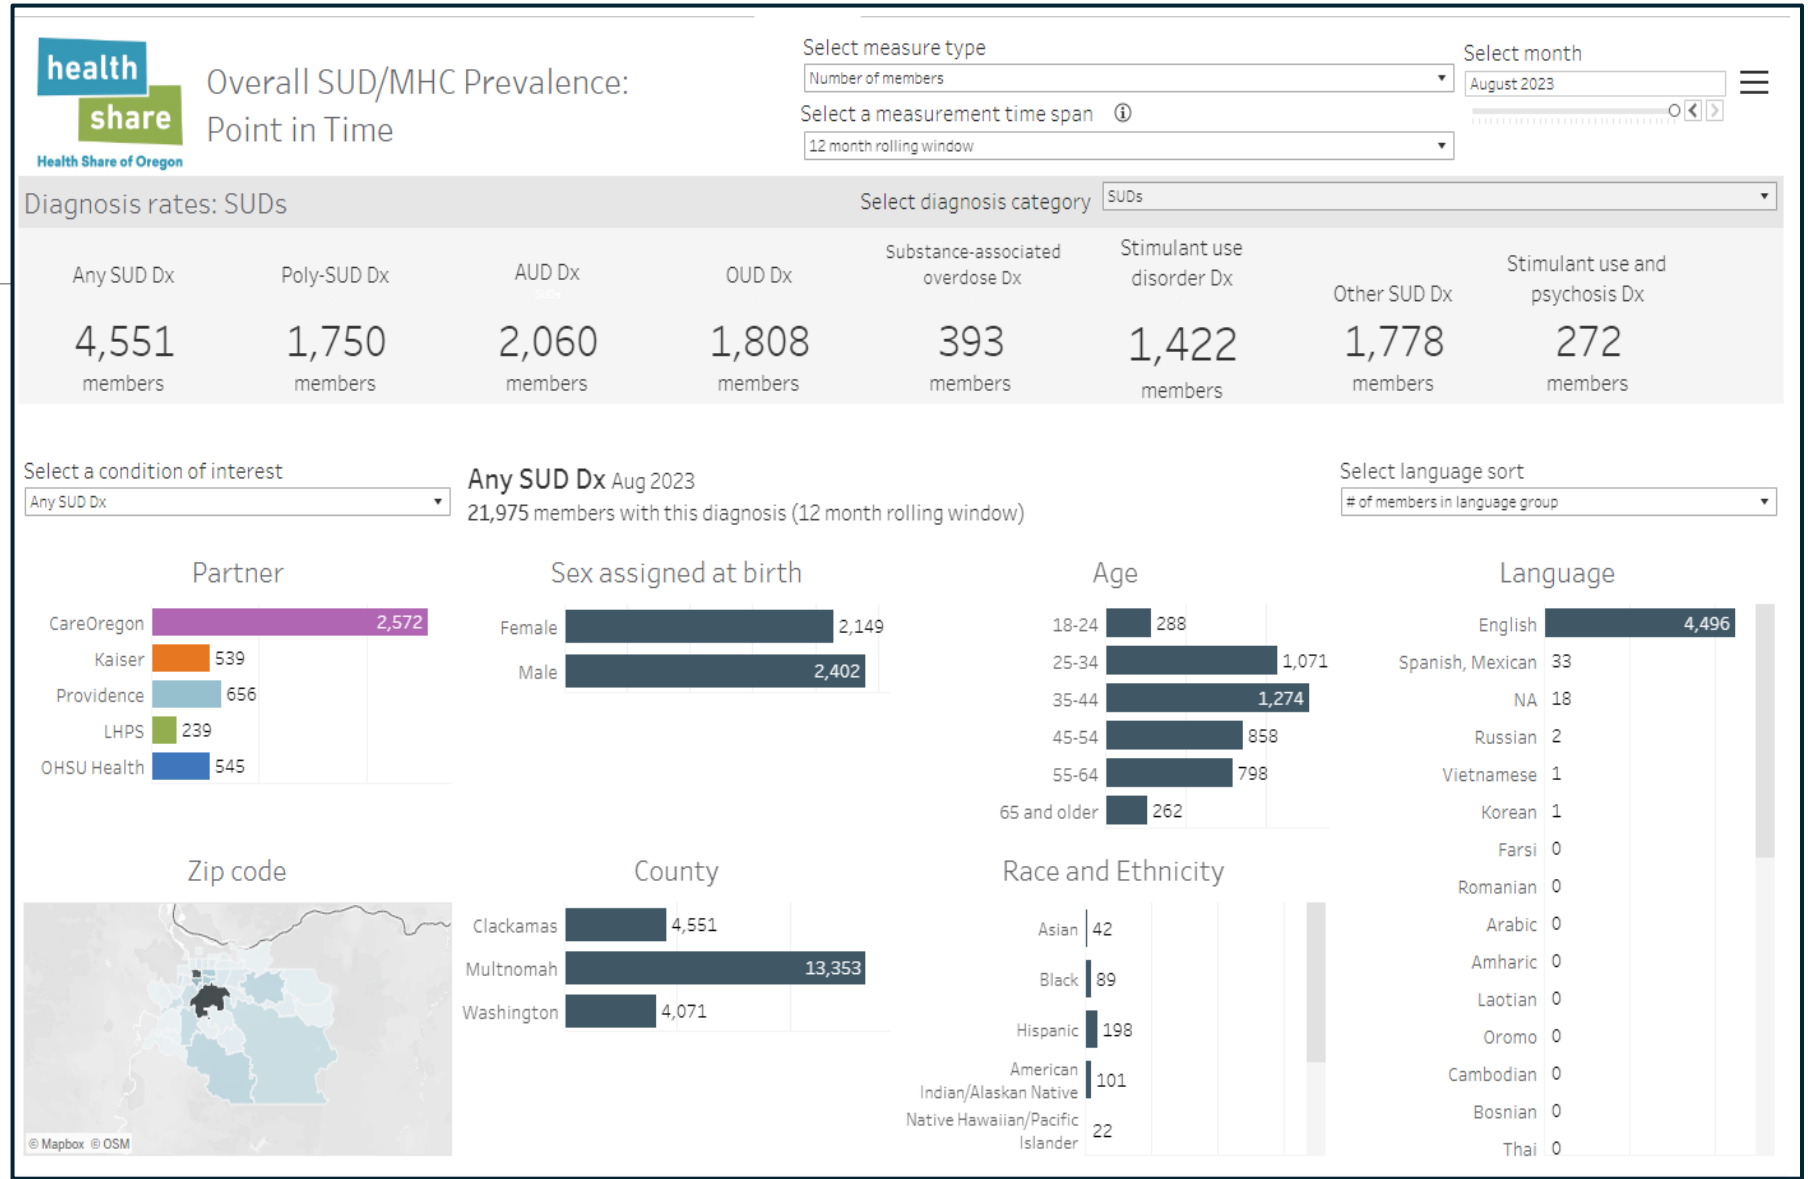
health share
Health Share of Oregon

Overall SUD/MHC Prevalence: Point in Time

Select measure type
Number of members

Select a measurement time span ⓘ
12 month rolling window

Select month
August 2023

Diagnosis rates: SUDs

Select diagnosis category
SUDs

| Any SUD Dx | Poly-SUD Dx | AUD Dx | OUD Dx | Substance-associated overdose Dx | Stimulant use disorder Dx | Other SUD Dx | Stimulant use and psychosis Dx |
|---|---|---|---|---|---|---|---|
| 4,551 members | 1,750 members | 2,060 members | 1,808 members | 393 members | 1,422 members | 1,778 members | 272 members |

Select a condition of interest
Any SUD Dx

Any SUD Dx Aug 2023
21,975 members with this diagnosis (12 month rolling window)

Select language sort
# of members in language group

Partner
CareOregon 2,572
Kaiser 539
Providence 656
LHPS 239
OHSU Health 545

Sex assigned at birth
Female 2,149
Male 2,402

Age
18-24 288
25-34 1,071
35-44 1,274
45-54 858
55-64 798
65 and older 262

Language
English 4,496
Spanish, Mexican 33
NA 18
Russian 2
Vietnamese 1
Korean 1
Farsi 0
Romanian 0
Arabic 0
Amharic 0
Laotian 0
Oromo 0
Cambodian 0
Bosnian 0
Thai 0

Zip code
© Mapbox © OSM

County
Clackamas 4,551
Multnomah 13,353
Washington 4,071

Race and Ethnicity
Asian 42
Black 89
Hispanic 198
American Indian/Alaskan Native 101
Native Hawaiian/Pacific Islander 22